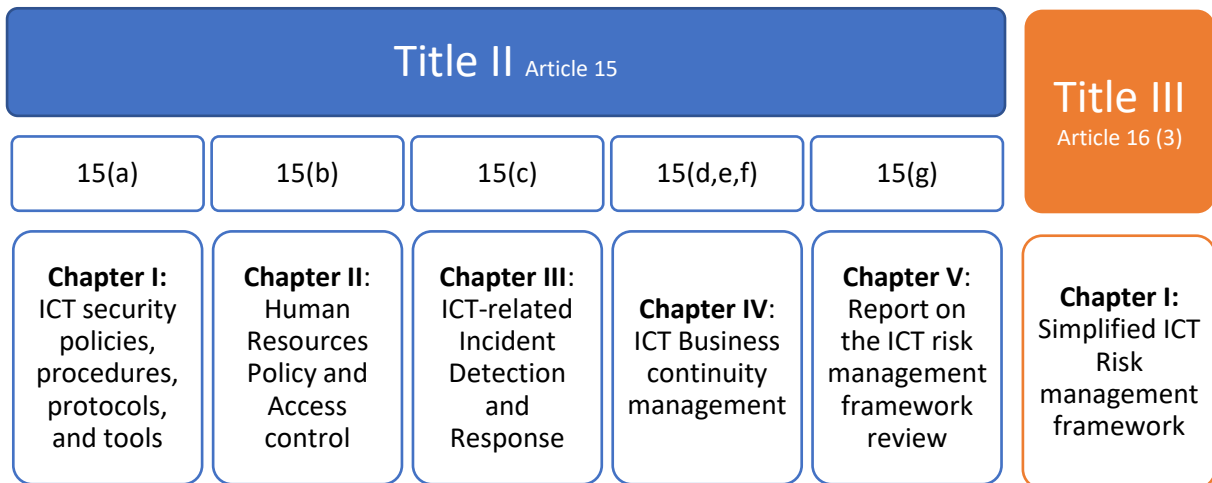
Title II Article 15

Title III
Article 16 (3)

15(a)

15(b)

15(c)

15(d,e,f)

15(g)

**Chapter I:** ICT security policies, procedures, protocols, and tools

**Chapter II**: Human Resources Policy and Access control

**Chapter III**: ICT-related Incident Detection and Response

**Chapter IV**: ICT Business continuity management

**Chapter V**: Report on the ICT risk management framework review

**Chapter I:** Simplified ICT Risk management framework